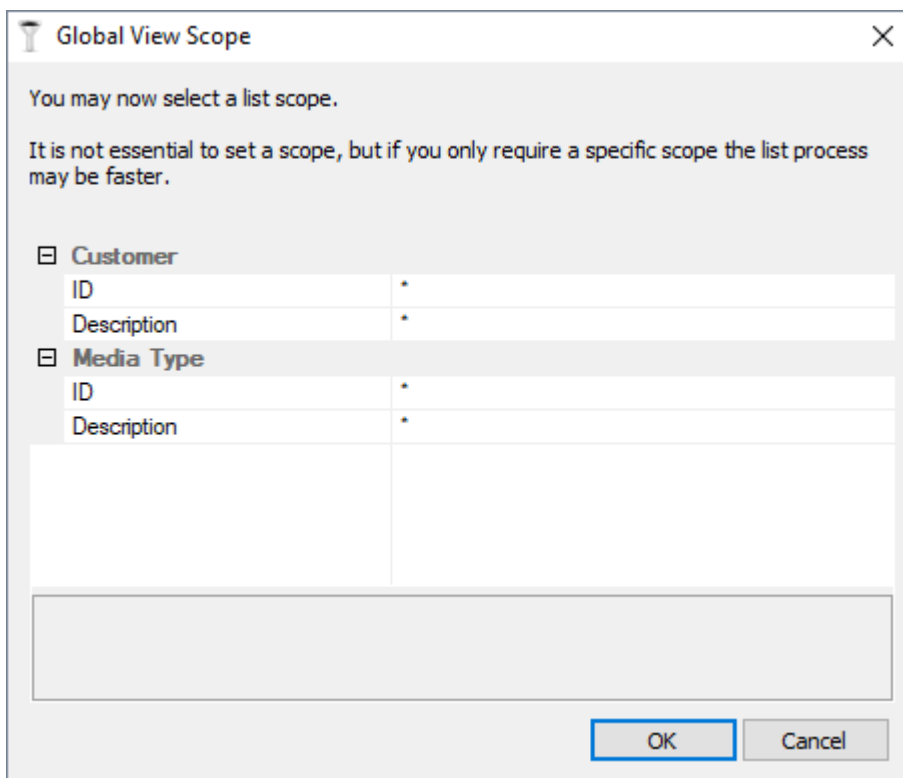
Global View Scope

×

You may now select a list scope.

It is not essential to set a scope, but if you only require a specific scope the list process may be faster.

⊟ Customer

| | |
|---|---|
| ID | * |
| Description | * |

⊟ Media Type

| | |
|---|---|
| ID | * |
| Description | * |

OK Cancel